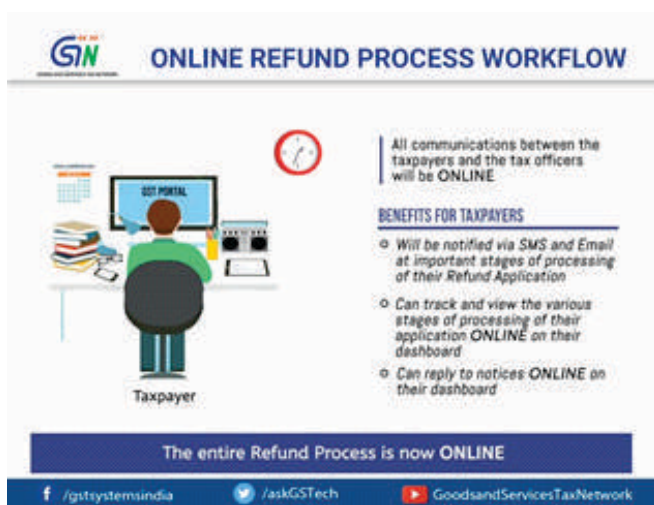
GSTN
GOODS AND SERVICES TAX NETWORK

ONLINE REFUND PROCESS WORKFLOW

GST PORTAL

Taxpayer

All communications between the taxpayers and the tax officers will be ONLINE

BENEFITS FOR TAXPAYERS

Will be notified via SMS and Email at important stages of processing of their Refund Application

Can track and view the various stages of processing of their application ONLINE on their dashboard

Can reply to notices ONLINE on their dashboard

The entire Refund Process is now ONLINE

/gstsystemsindia /askGSTech GoodsandServicesTaxNetwork